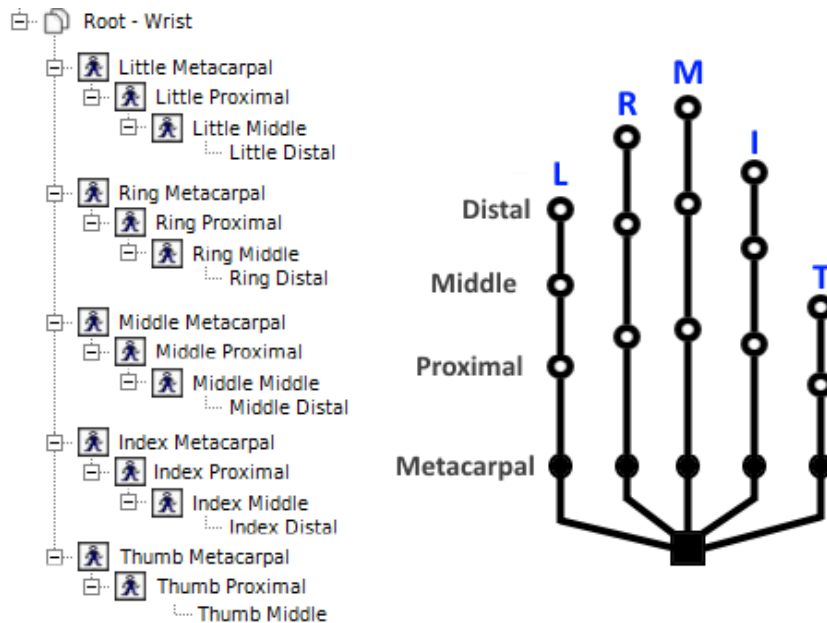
Root - Wrist
Little Metacarpal
Little Proximal
Little Middle
Little Distal
Ring Metacarpal
Ring Proximal
Ring Middle
Ring Distal
Middle Metacarpal
Middle Proximal
Middle Middle
Middle Distal
Index Metacarpal
Index Proximal
Index Middle
Index Distal
Thumb Metacarpal
Thumb Proximal
Thumb Middle

M
R
I
L
T
Distal
Middle
Proximal
Metacarpal